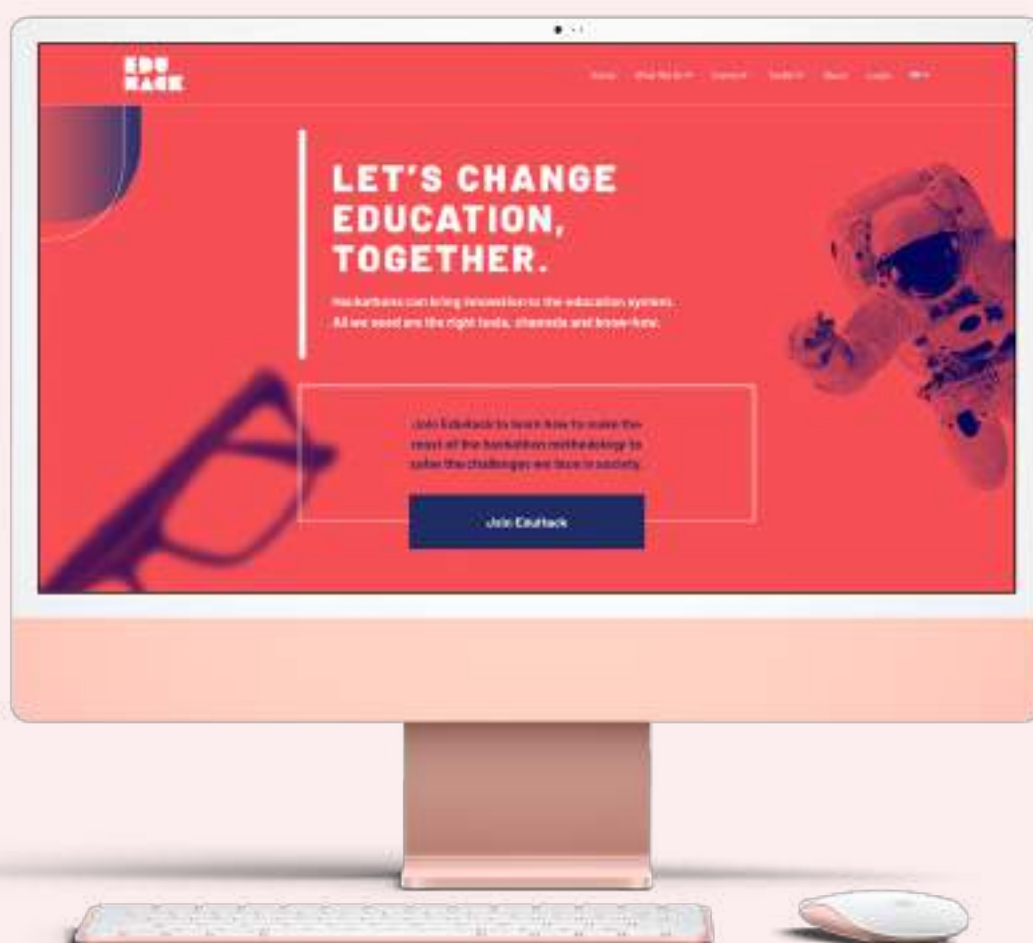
EDU HACK

Home What We Do Content Toolkit About Login EN

LET'S CHANGE EDUCATION, TOGETHER.

Hackathons can bring innovation to the education system. All we need are the right tools, channels and know-how.

Join EduHack to learn how to make the most of the hackathon methodology to solve the challenges we face in society.

Join EduHack